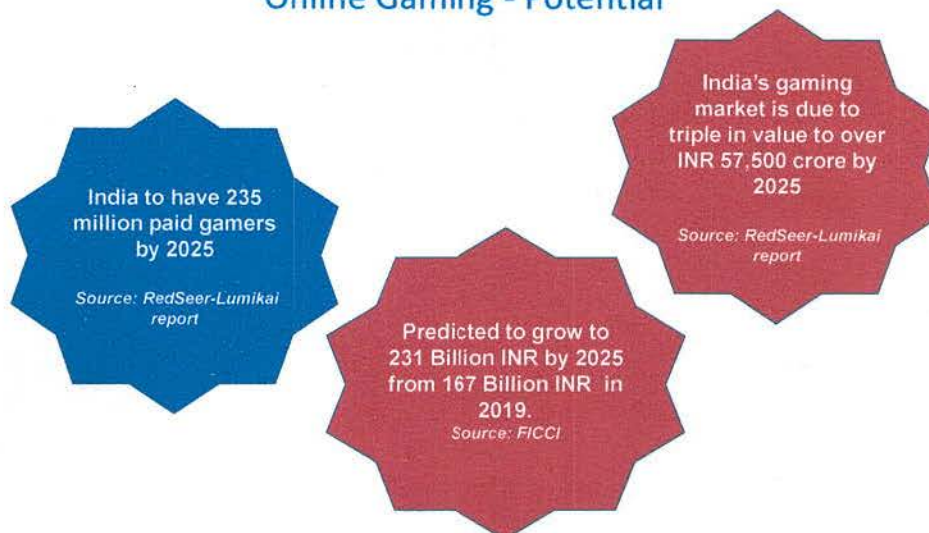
Online Gaming - Potential

India to have 235 million paid gamers by 2025

Source: RedSeer-Lumikai report

India's gaming market is due to triple in value to over INR 57,500 crore by 2025

Source: RedSeer-Lumikai report

Predicted to grow to 231 Billion INR by 2025 from 167 Billion INR in 2019.

Source: FICCI